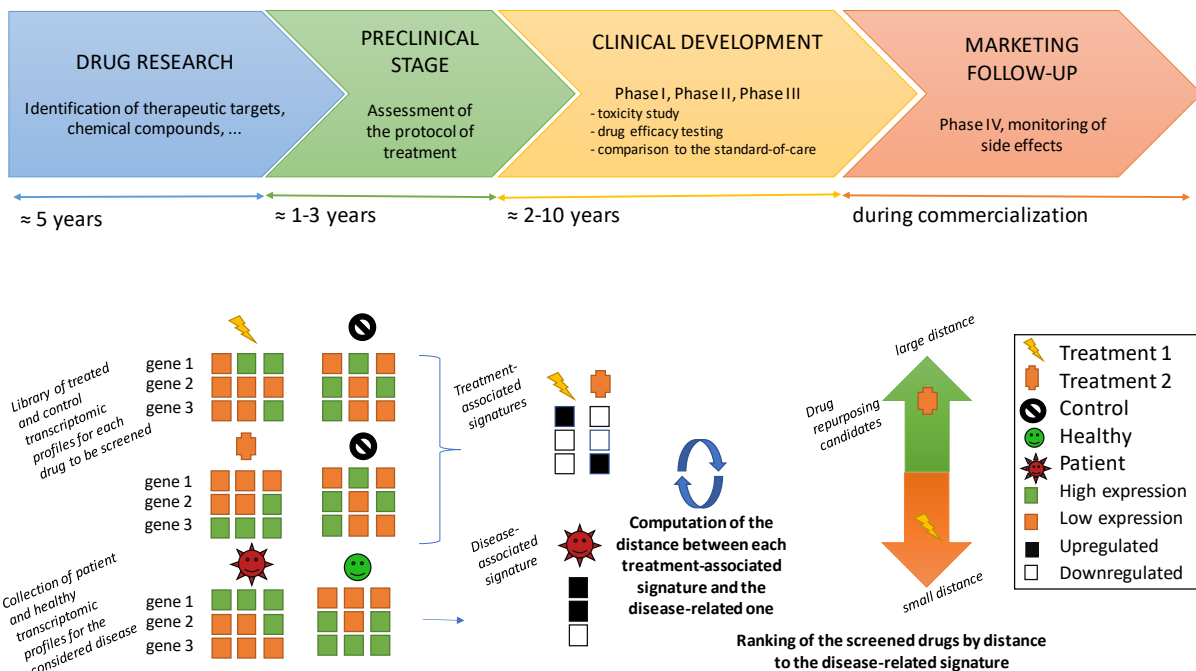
DRUG RESEARCH

Identification of therapeutic targets, chemical compounds, ...

PRECLINICAL STAGE

Assessment of the protocol of treatment

CLINICAL DEVELOPMENT

Phase I, Phase II, Phase III
- toxicity study
- drug efficacy testing
- comparison to the standard-of-care

MARKETING FOLLOW-UP

Phase IV, monitoring of side effects

≈ 5 years

≈ 1-3 years

≈ 2-10 years

during commercialization

Library of treated and control transcriptomic profiles for each drug to be screened

gene 1
gene 2
gene 3

gene 1
gene 2
gene 3

Collection of patient and healthy transcriptomic profiles for the considered disease

gene 1
gene 2
gene 3

Treatment-associated signatures

Disease-associated signature

Computation of the distance between each treatment-associated signature and the disease-related one

large distance

Drug repurposing candidates

small distance

Ranking of the screened drugs by distance to the disease-related signature

Treatment 1
Treatment 2
Control
Healthy
Patient
High expression
Low expression
Upregulated
Downregulated